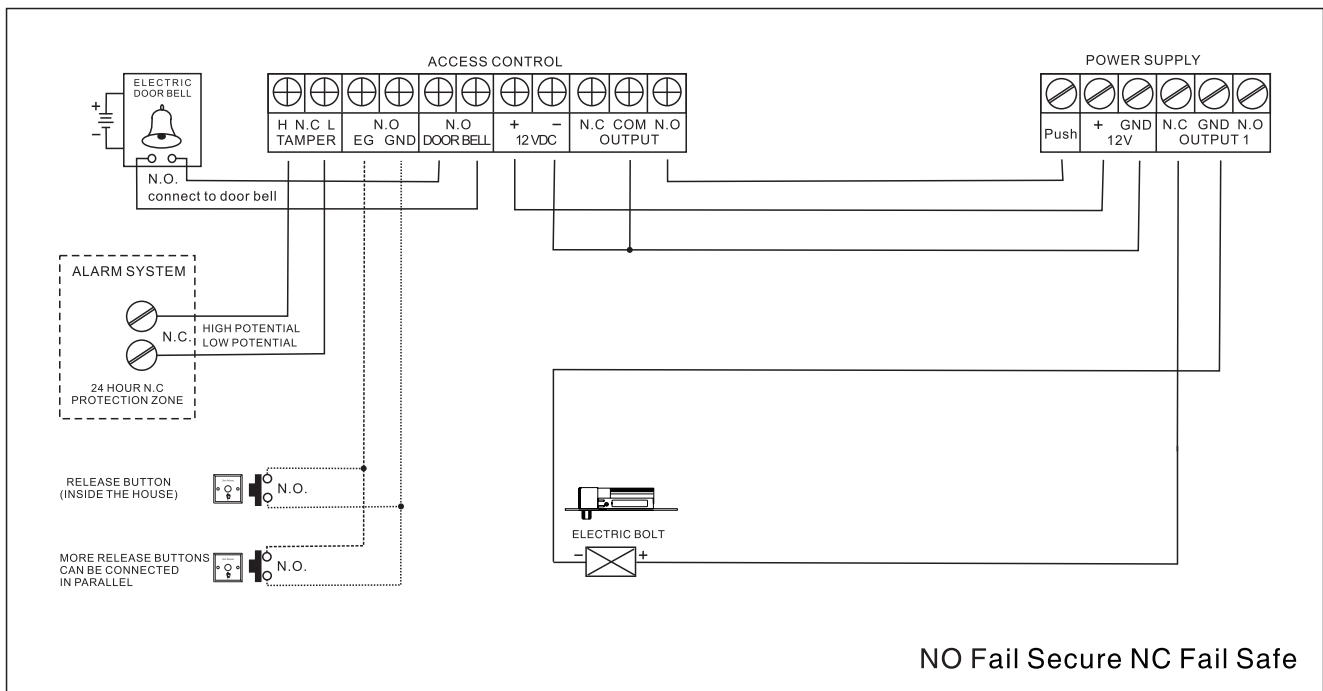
ACCESS CONTROL

POWER SUPPLY

ELECTRIC DOOR BELL

+
−

H N.C L
TAMPER

N.O
EG GND

N.O
DOOR BELL

+ −
12 VDC

N.C COM N.O
OUTPUT

Push

+ GND
12V

N.C GND N.O
OUTPUT 1

N.O.
connect to door bell

ALARM SYSTEM

N.C.

HIGH POTENTIAL
LOW POTENTIAL

24 HOUR N.C
PROTECTION ZONE

RELEASE BUTTON
(INSIDE THE HOUSE)

N.O.

MORE RELEASE BUTTONS
CAN BE CONNECTED
IN PARALLEL

N.O.

ELECTRIC BOLT

− +

NO Fail Secure NC Fail Safe